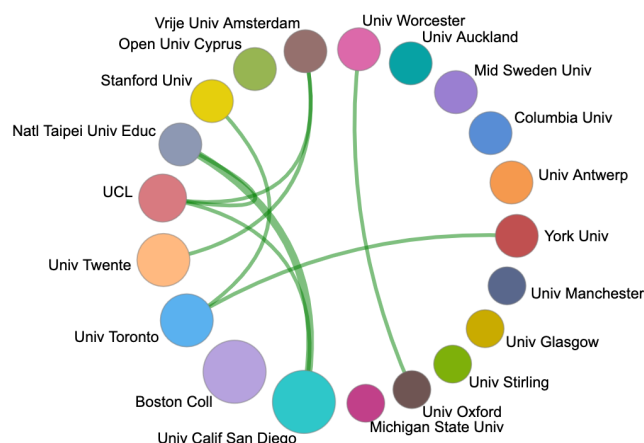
Vrije Univ Amsterdam
Univ Worcester
Open Univ Cyprus
Univ Auckland
Stanford Univ
Mid Sweden Univ
Natl Taipei Univ Educ
Columbia Univ
Univ Antwerp
UCL
York Univ
Univ Twente
Univ Manchester
Univ Toronto
Univ Glasgow
Univ Stirling
Boston Coll
Univ Oxford
Michigan State Univ
Univ Calif San Diego